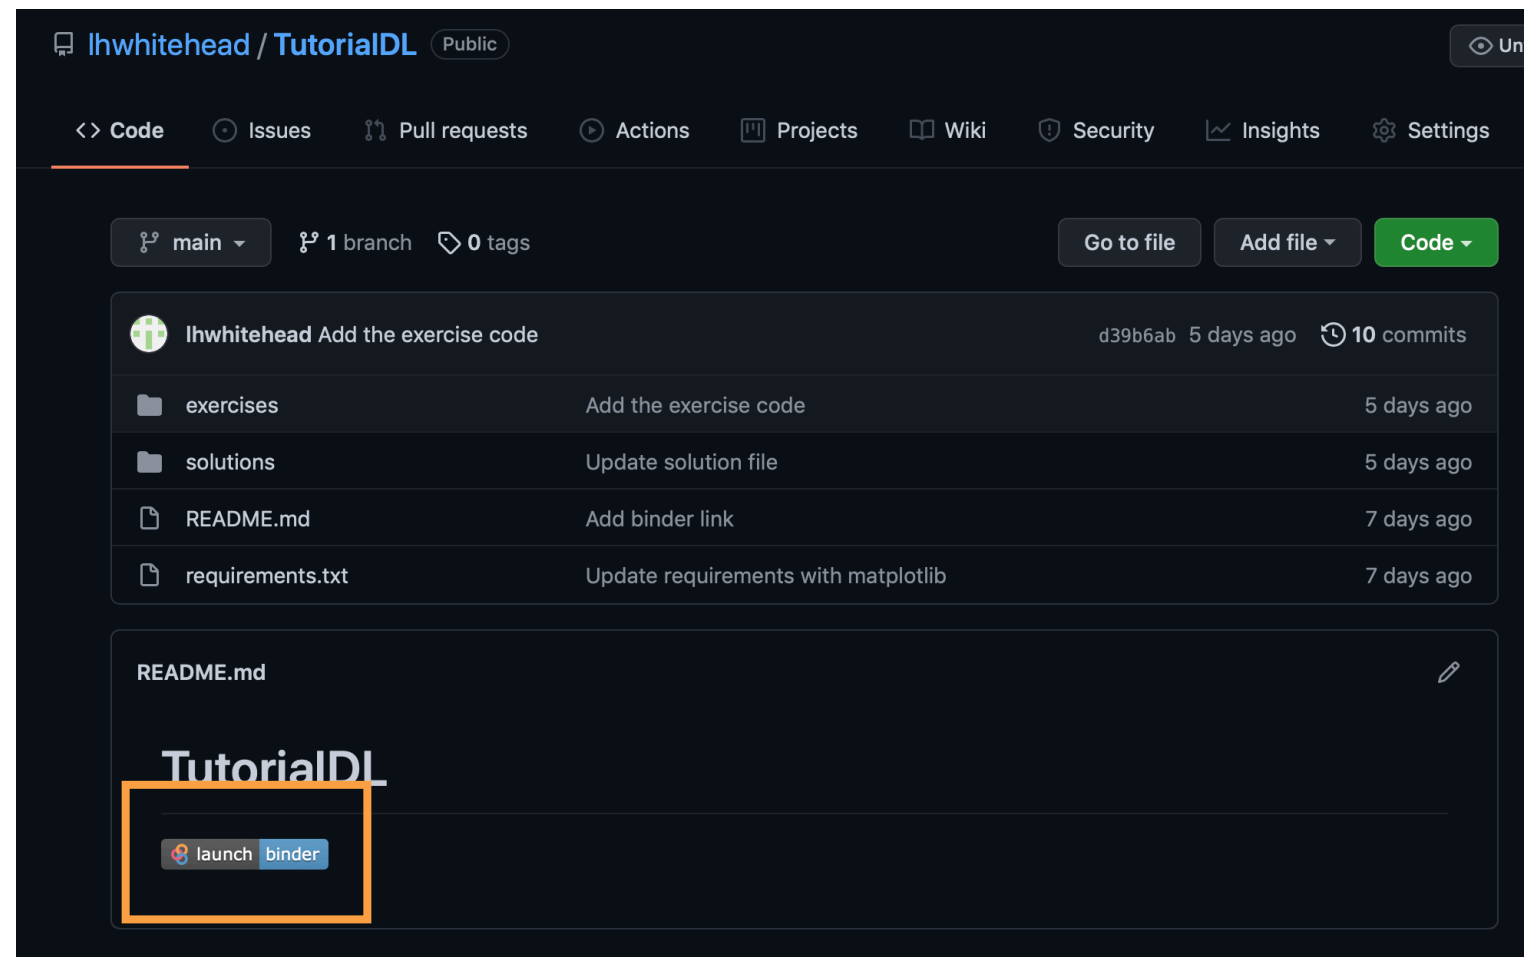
lhwhitehead / TutorialDL Public

Un

Code Issues Pull requests Actions Projects Wiki Security Insights Settings

main 1 branch 0 tags Go to file Add file Code

lhwhitehead Add the exercise code d39b6ab 5 days ago 10 commits

| exercises | Add the exercise code | 5 days ago |
|---|---|---|
| solutions | Update solution file | 5 days ago |
| README.md | Add binder link | 7 days ago |
| requirements.txt | Update requirements with matplotlib | 7 days ago |

README.md

TutorialDL

launch binder